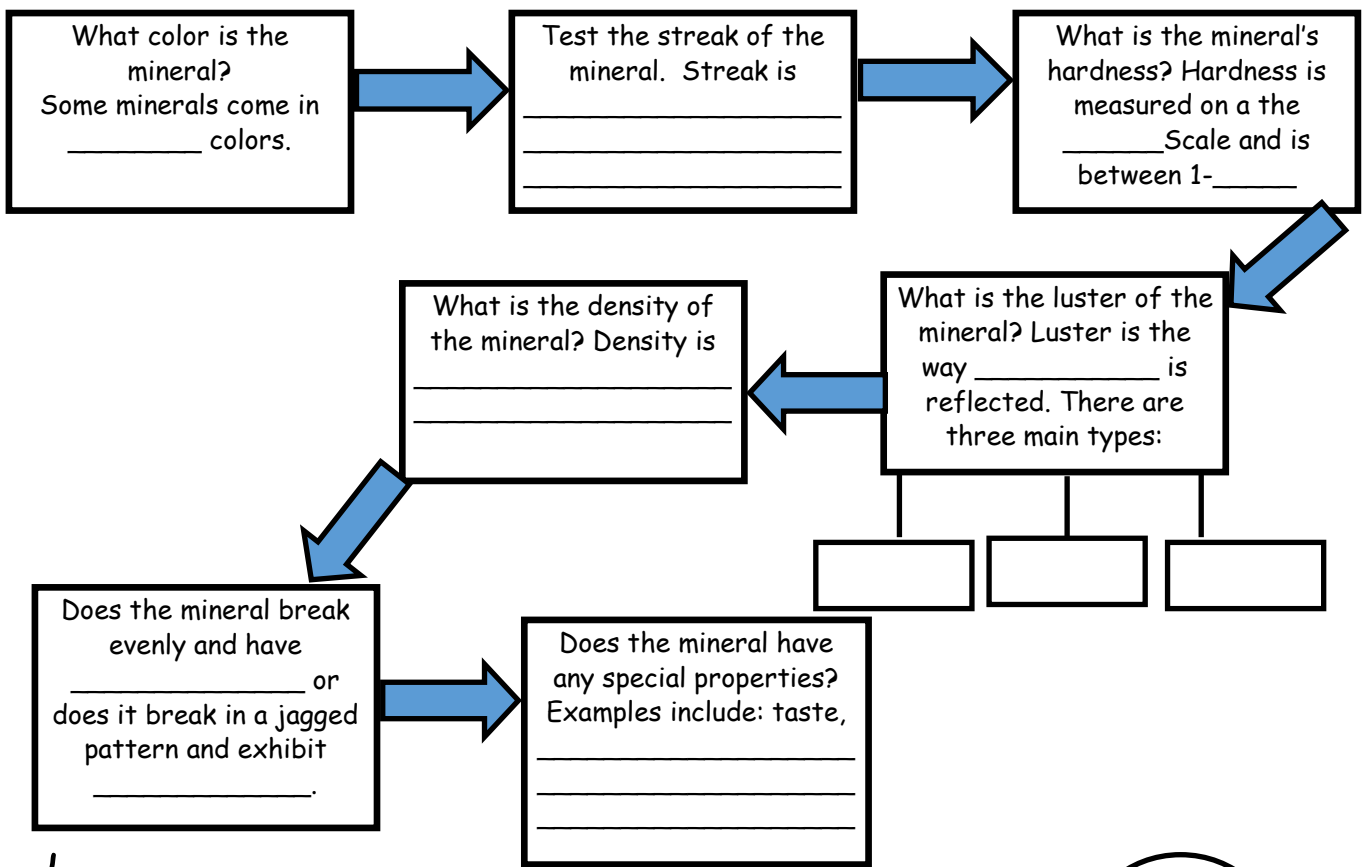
What color is the mineral? Some minerals come in ________ colors.

Test the streak of the mineral. Streak is ____________________ ____________________ ____________________

What is the mineral's hardness? Hardness is measured on a the ______Scale and is between 1-_____

What is the luster of the mineral? Luster is the way ___________ is reflected. There are three main types:

What is the density of the mineral? Density is ____________________ ____________________

Does the mineral break evenly and have ______________ or does it break in a jagged pattern and exhibit _____________.

Does the mineral have any special properties? Examples include: taste, ____________________ ____________________ ____________________